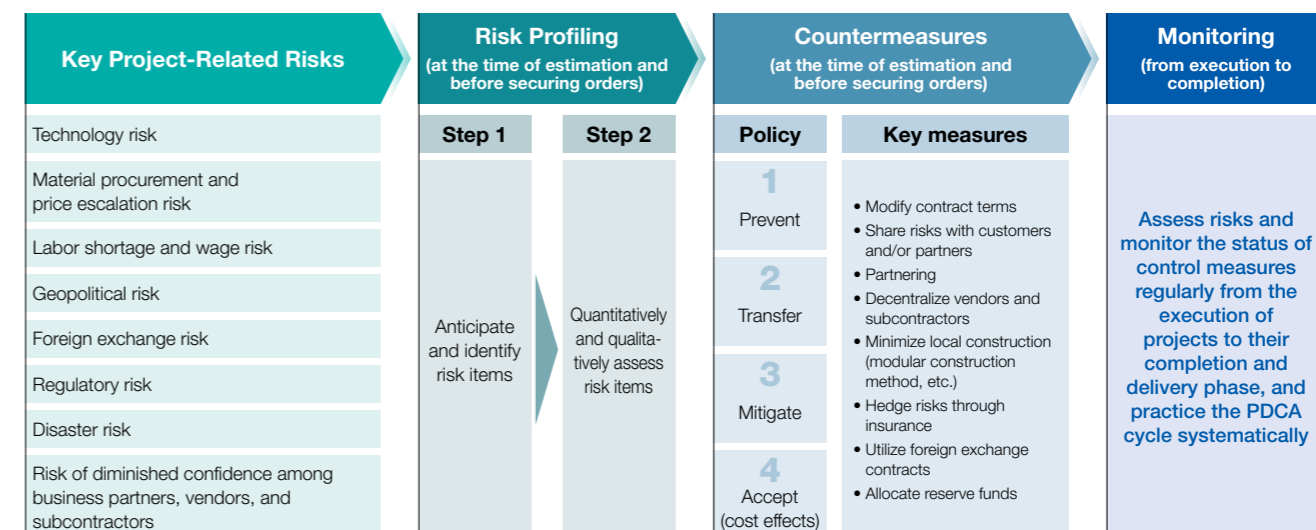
Key Project-Related Risks

Risk Profiling
(at the time of estimation and before securing orders)

Countermeasures
(at the time of estimation and before securing orders)

Monitoring
(from execution to completion)

Technology risk

Material procurement and price escalation risk

Labor shortage and wage risk

Geopolitical risk

Foreign exchange risk

Regulatory risk

Disaster risk

Risk of diminished confidence among business partners, vendors, and subcontractors

Step 1

Anticipate and identify risk items

Step 2

Quantitatively and qualitatively assess risk items

Policy

1
Prevent

2
Transfer

3
Mitigate

4
Accept (cost effects)

Key measures

• Modify contract terms
• Share risks with customers and/or partners
• Partnering
• Decentralize vendors and subcontractors
• Minimize local construction (modular construction method, etc.)
• Hedge risks through insurance
• Utilize foreign exchange contracts
• Allocate reserve funds

Assess risks and monitor the status of control measures regularly from the execution of projects to their completion and delivery phase, and practice the PDCA cycle systematically